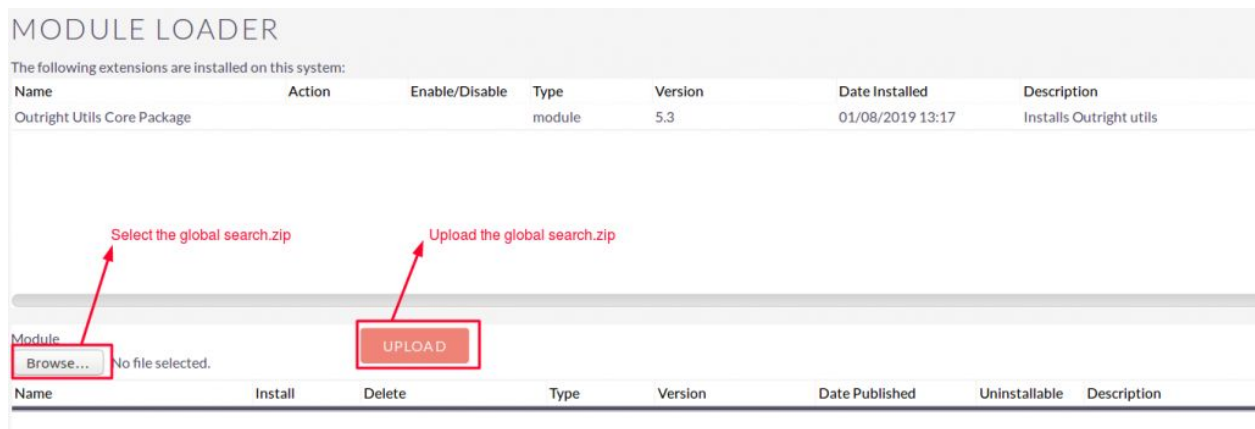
MODULE LOADER

The following extensions are installed on this system:

| Name | Action | Enable/Disable | Type | Version | Date Installed | Description |
|---|---|---|---|---|---|---|
| Outright Utils Core Package | | | module | 5.3 | 01/08/2019 13:17 | Installs Outright utils |

Select the global search.zip

Upload the global search.zip

Module

Browse... No file selected.

UPLOAD

| Name | Install | Delete | Type | Version | Date Published | Uninstallable | Description |
|---|---|---|---|---|---|---|---|